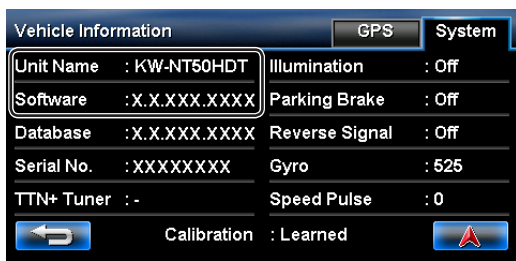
Vehicle Information

GPS System

| Unit Name | : KW-NT50HDT | Illumination | : Off |
|---|---|---|---|
| Software | :X.X.XXX.XXXX | Parking Brake | : Off |
| Database | :X.X.XXX.XXXX | Reverse Signal | : Off |
| Serial No. | : XXXXXXXX | Gyro | : 525 |
| TTN+ Tuner | : - | Speed Pulse | : 0 |

Calibration : Learned